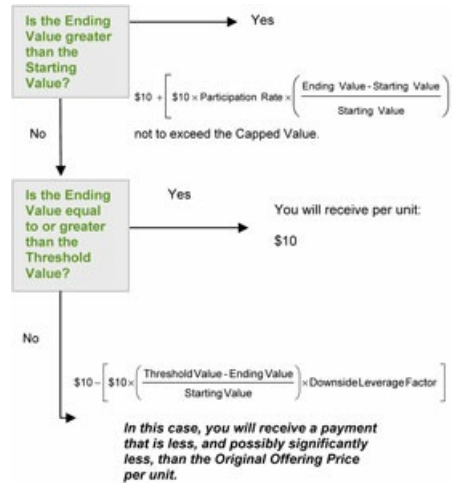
Is the Ending Value greater than the Starting Value?

Yes

$\$10 + \left[\$10 \times \text{Participation Rate} \times \left(\frac{\text{Ending Value} - \text{Starting Value}}{\text{Starting Value}}\right)\right]$

not to exceed the Capped Value.

No

Is the Ending Value equal to or greater than the Threshold Value?

Yes

You will receive per unit:

$10

No

$\$10 - \left[\$10 \times \left(\frac{\text{Threshold Value} - \text{Ending Value}}{\text{Starting Value}}\right) \times \text{Downside Leverage Factor}\right]$

In this case, you will receive a payment that is less, and possibly significantly less, than the Original Offering Price per unit.